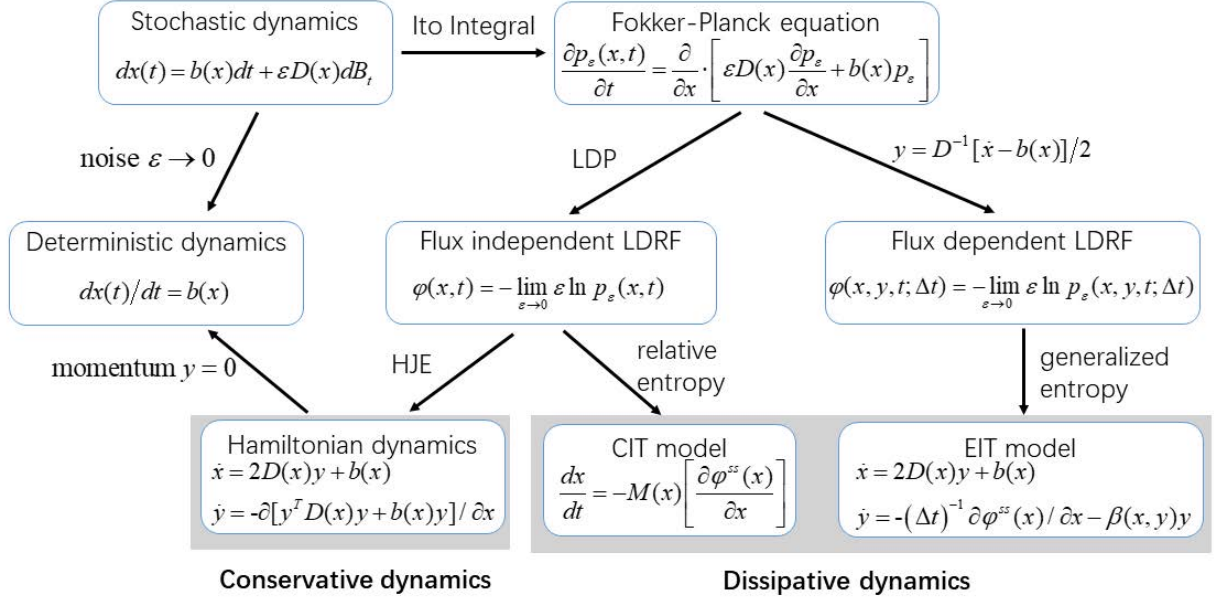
Stochastic dynamics
$dx(t) = b(x)dt + \varepsilon D(x)dB_t$

Ito Integral

Fokker-Planck equation
$\frac{\partial p_\varepsilon(x,t)}{\partial t} = \frac{\partial}{\partial x} \cdot \left[ \varepsilon D(x) \frac{\partial p_\varepsilon}{\partial x} + b(x) p_\varepsilon \right]$

noise $\varepsilon \to 0$

LDP

$y = D^{-1}[\dot{x} - b(x)]/2$

Deterministic dynamics
$dx(t)/dt = b(x)$

Flux independent LDRF
$\varphi(x,t) = -\lim_{\varepsilon \to 0} \varepsilon \ln p_\varepsilon(x,t)$

Flux dependent LDRF
$\varphi(x,y,t;\Delta t) = -\lim_{\varepsilon \to 0} \varepsilon \ln p_\varepsilon(x,y,t;\Delta t)$

momentum $y = 0$

HJE

relative entropy

generalized entropy

Hamiltonian dynamics
$\dot{x} = 2D(x)y + b(x)$
$\dot{y} = -\partial[y^T D(x)y + b(x)y]/\partial x$

CIT model
$\frac{dx}{dt} = -M(x)\left[\frac{\partial \varphi^{ss}(x)}{\partial x}\right]$

EIT model
$\dot{x} = 2D(x)y + b(x)$
$\dot{y} = -(\Delta t)^{-1} \partial \varphi^{ss}(x)/\partial x - \beta(x,y)y$

Conservative dynamics

Dissipative dynamics